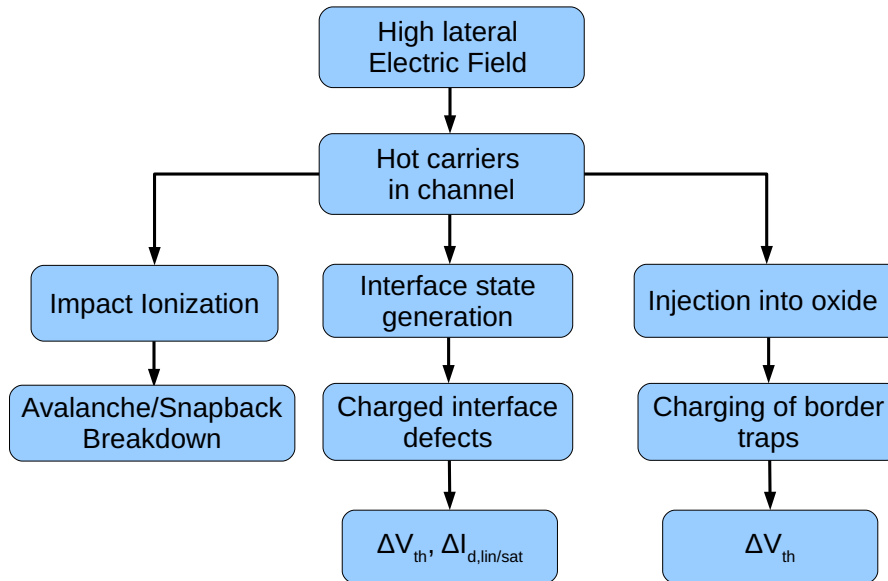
High lateral Electric Field

Hot carriers in channel

Impact Ionization

Interface state generation

Injection into oxide

Avalanche/Snapback Breakdown

Charged interface defects

Charging of border traps

$\Delta V_{th}$, $\Delta I_{d,lin/sat}$

$\Delta V_{th}$